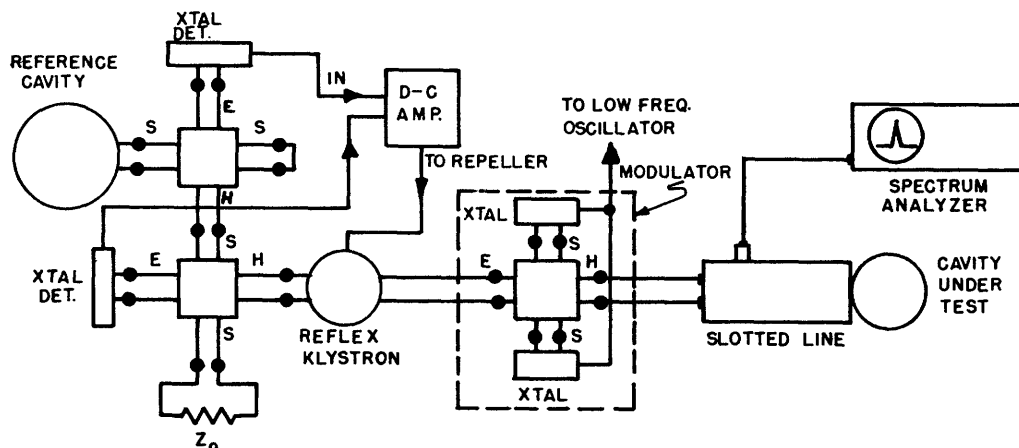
XTAL DET.

REFERENCE CAVITY

IN

D-C AMP.

TO REPELLER

TO LOW FREQ. OSCILLATOR

MODULATOR

SPECTRUM ANALYZER

S

E

S

H

S

XTAL DET.

E

H

S

$Z_0$

REFLEX KLYSTRON

XTAL

S

E

H

S

XTAL

SLOTTED LINE

CAVITY UNDER TEST